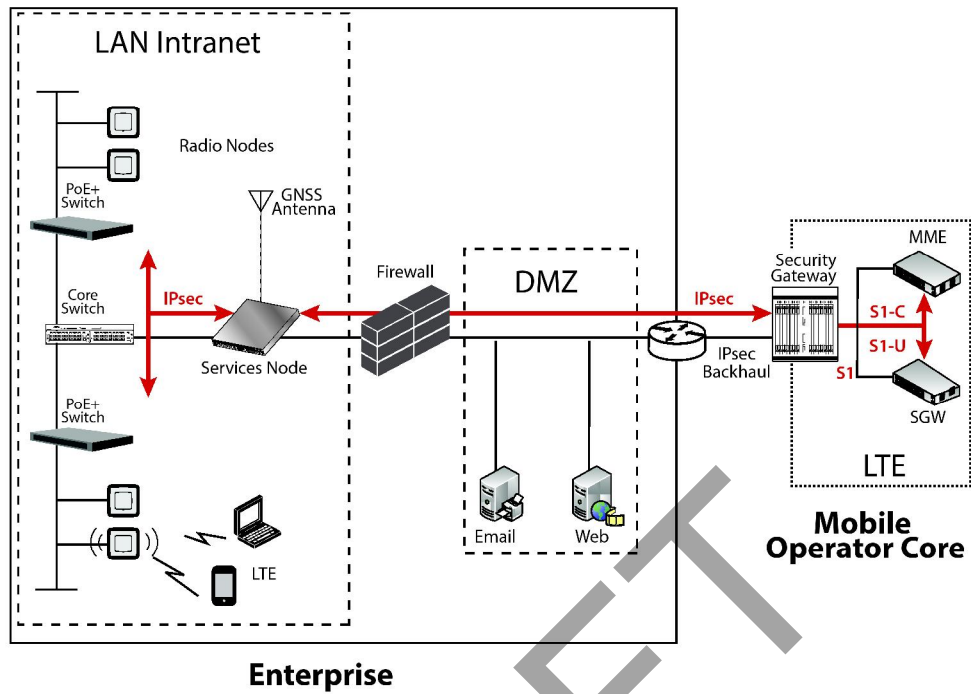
LAN Intranet

Radio Nodes

PoE+ Switch

GNSS Antenna

Core Switch

IPsec

Services Node

PoE+ Switch

LTE

Firewall

DMZ

Email

Web

IPsec

IPsec Backhaul

Security Gateway

MME

S1-C

S1-U

S1

SGW

LTE

Mobile Operator Core

Enterprise